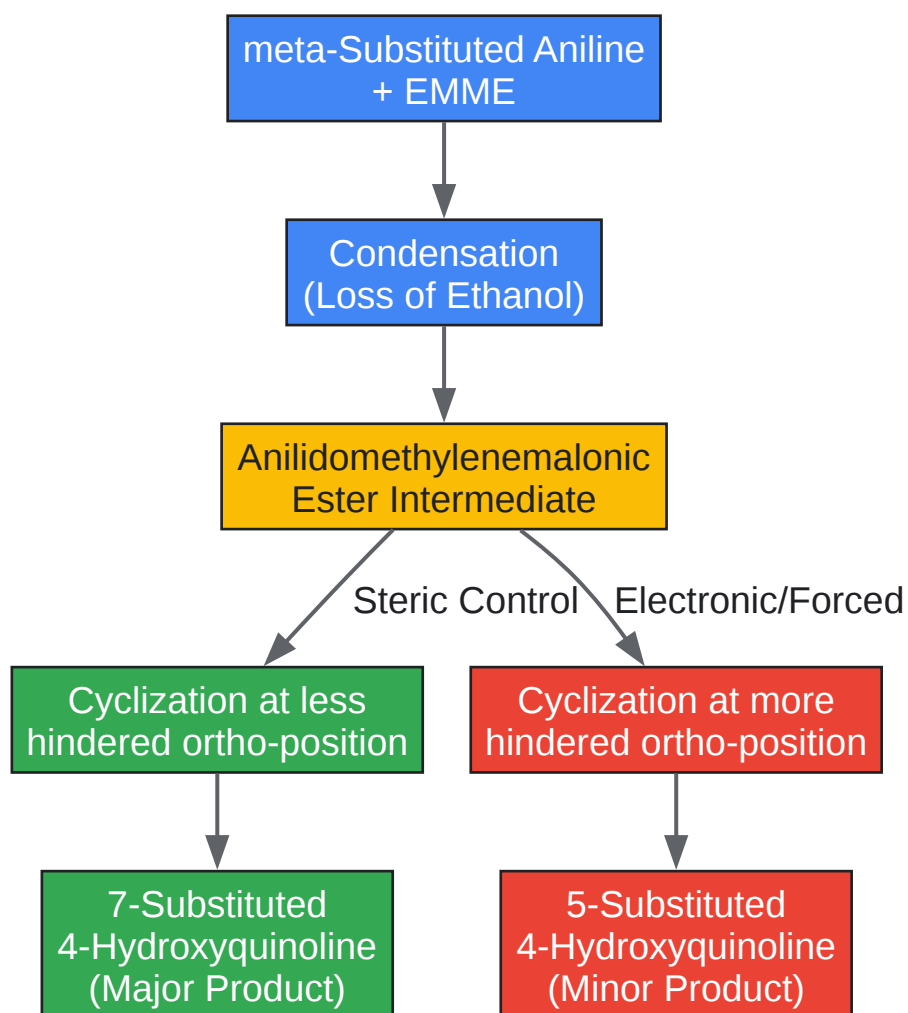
meta-Substituted Aniline + EMME

Condensation (Loss of Ethanol)

Anilidomethylenemalonic Ester Intermediate

Steric Control

Electronic/Forced

Cyclization at less hindered ortho-position

Cyclization at more hindered ortho-position

7-Substituted 4-Hydroxyquinoline (Major Product)

5-Substituted 4-Hydroxyquinoline (Minor Product)